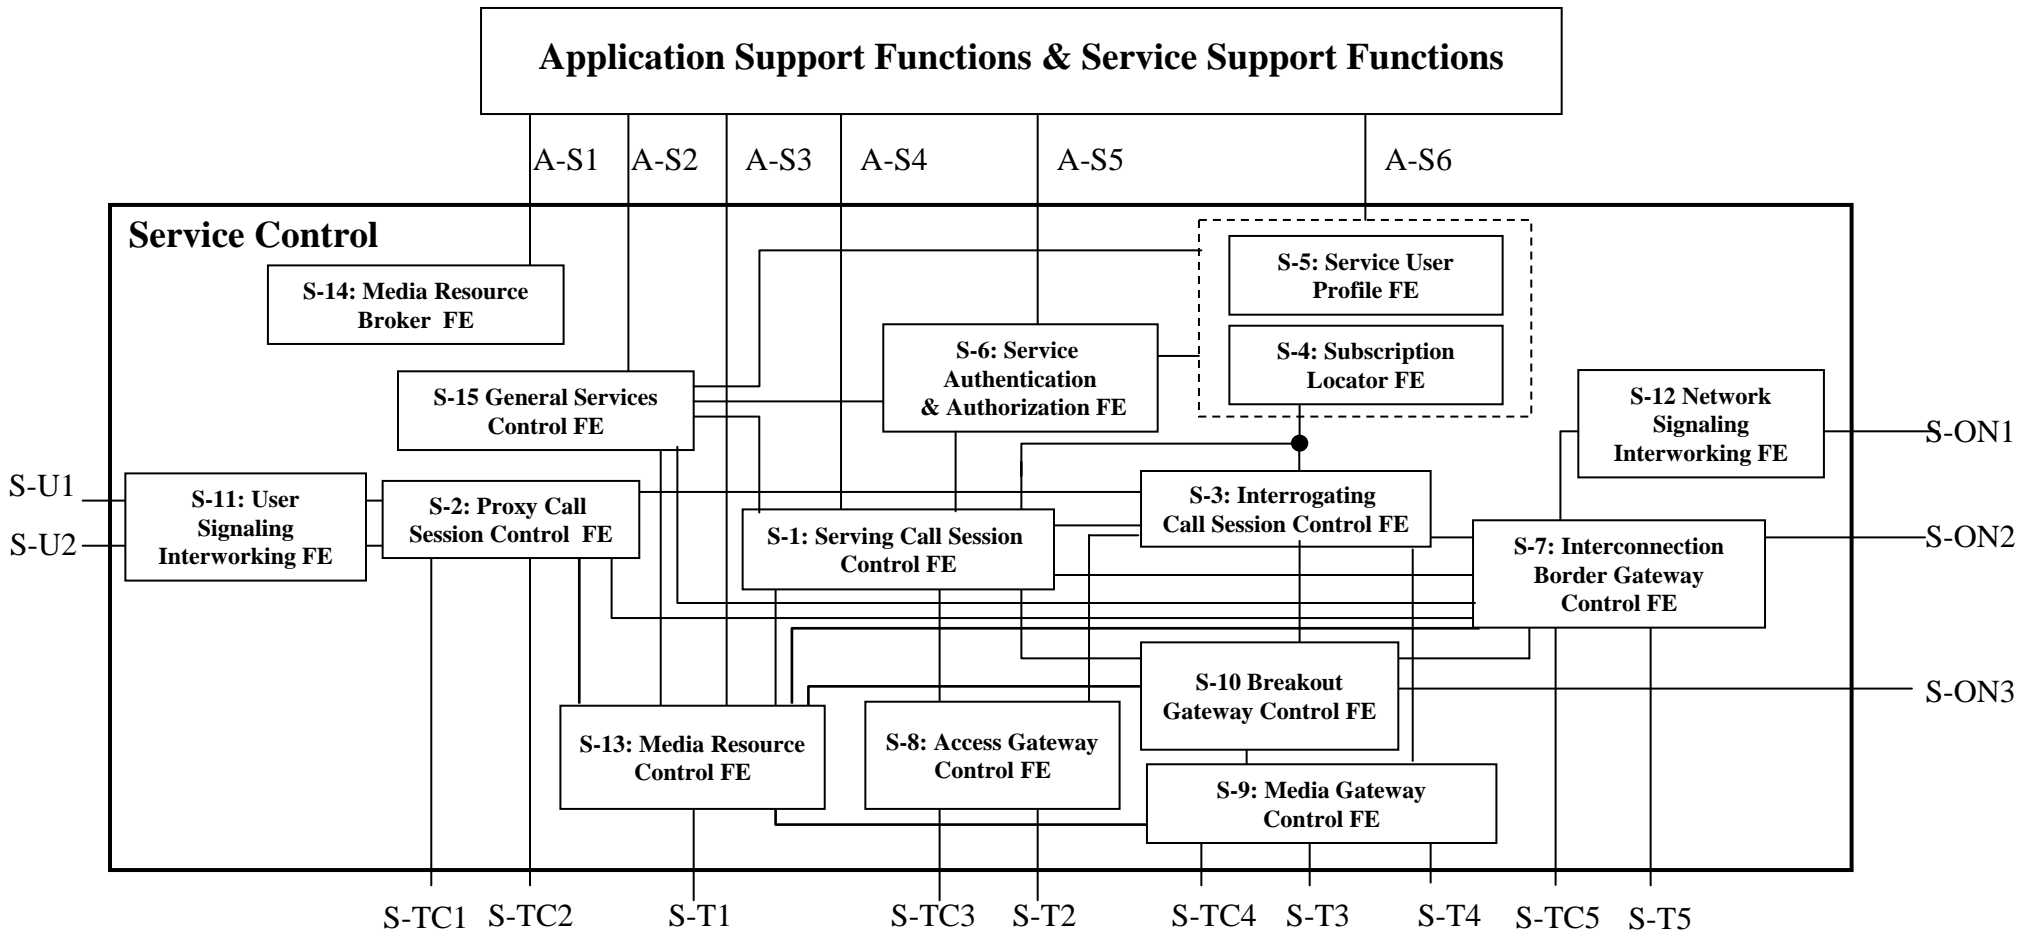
Application Support Functions & Service Support Functions

A-S1 A-S2 A-S3 A-S4 A-S5 A-S6

Service Control

S-14: Media Resource Broker FE

S-5: Service User Profile FE

S-4: Subscription Locator FE

S-6: Service Authentication & Authorization FE

S-15 General Services Control FE

S-12 Network Signaling Interworking FE

S-ON1

S-U1

S-U2

S-11: User Signaling Interworking FE

S-2: Proxy Call Session Control FE

S-3: Interrogating Call Session Control FE

S-1: Serving Call Session Control FE

S-7: Interconnection Border Gateway Control FE

S-ON2

S-10 Breakout Gateway Control FE

S-ON3

S-13: Media Resource Control FE

S-8: Access Gateway Control FE

S-9: Media Gateway Control FE

S-TC1 S-TC2 S-T1 S-TC3 S-T2 S-TC4 S-T3 S-T4 S-TC5 S-T5